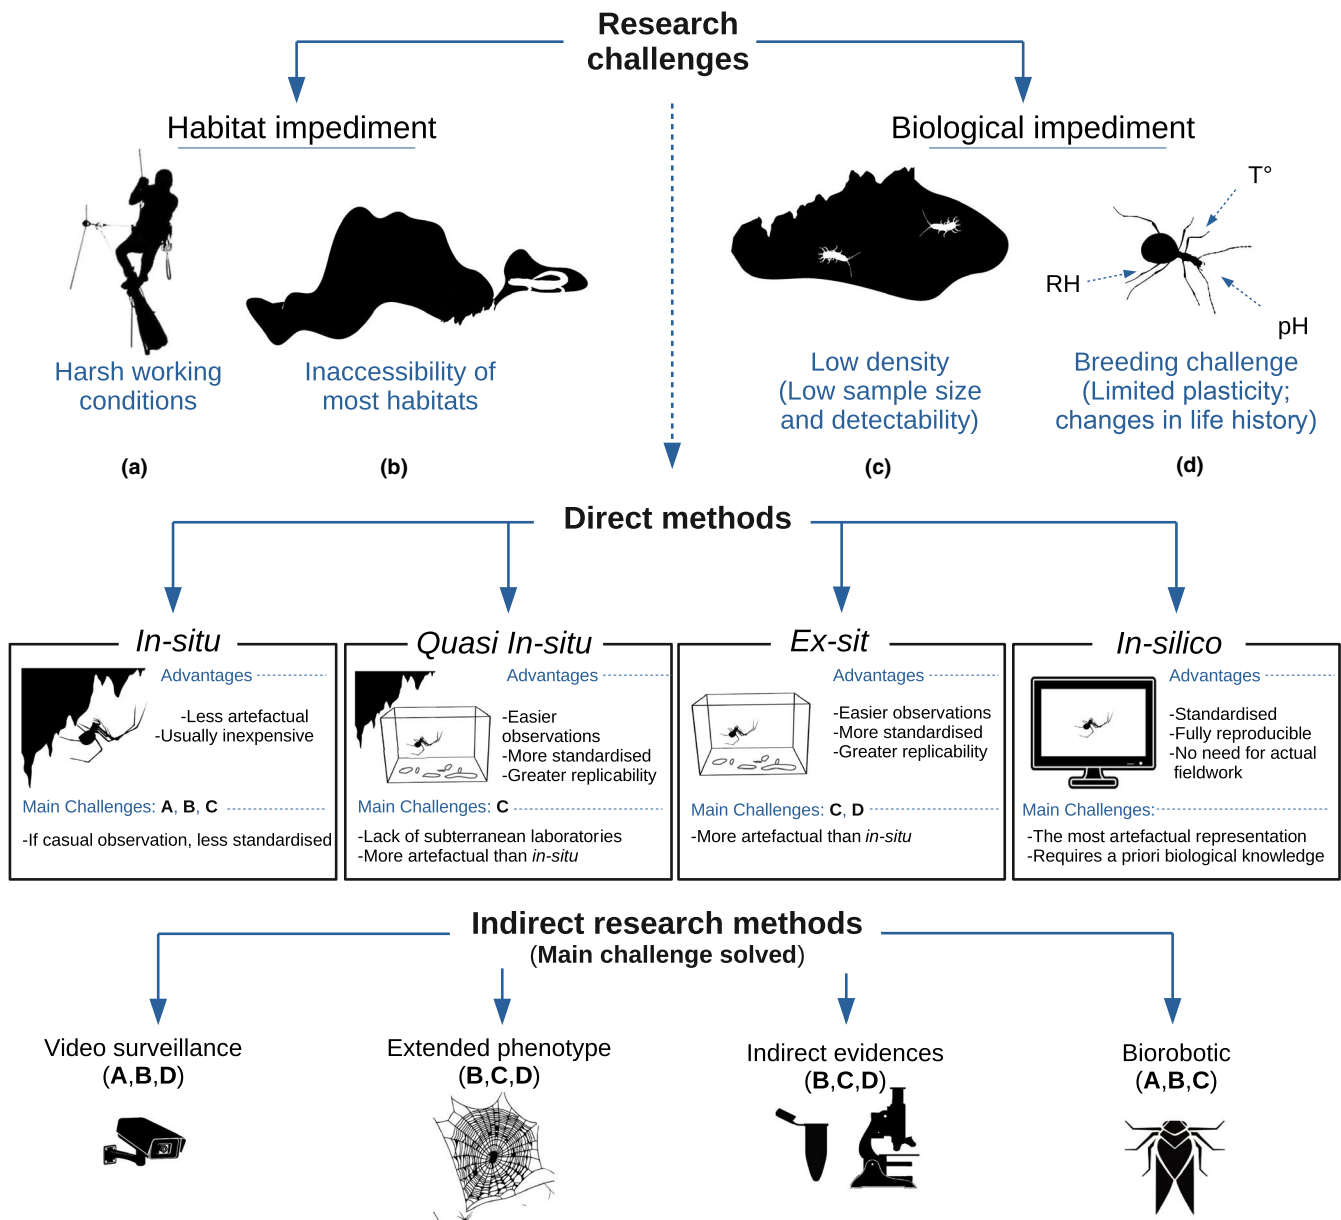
Research challenges

Habitat impediment

Harsh working conditions

(a)

Inaccessibility of most habitats

(b)

Biological impediment

Low density (Low sample size and detectability)

(c)

T°

RH

pH

Breeding challenge (Limited plasticity; changes in life history)

(d)

Direct methods

In-situ

Advantages

-Less artefactual
-Usually inexpensive

Main Challenges: A, B, C

-If casual observation, less standardised

Quasi In-situ

Advantages

-Easier observations
-More standardised
-Greater replicability

Main Challenges: C

-Lack of subterranean laboratories
-More artefactual than in-situ

Ex-sit

Advantages

-Easier observations
-More standardised
-Greater replicability

Main Challenges: C, D

-More artefactual than in-situ

In-silico

Advantages

-Standardised
-Fully reproducible
-No need for actual fieldwork

Main Challenges:

-The most artefactual representation
-Requires a priori biological knowledge

Indirect research methods
(Main challenge solved)

Video surveillance
(A,B,D)

Extended phenotype
(B,C,D)

Indirect evidences
(B,C,D)

Biorobotic
(A,B,C)